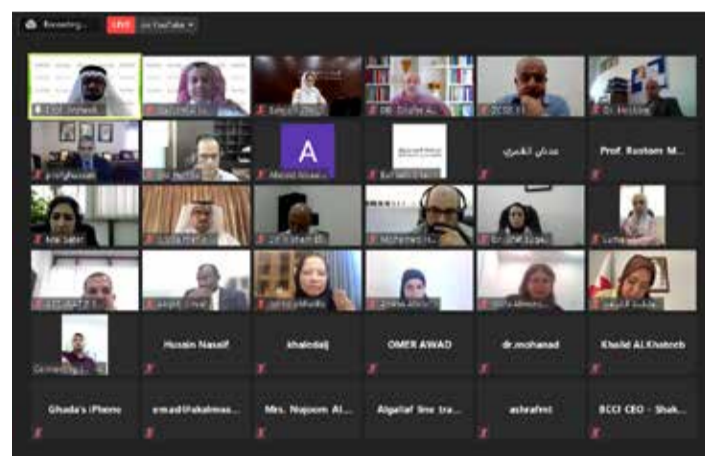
Recording... LIVE on YouTube

A

عدنان الشمري

Prof. Rostam M...

Husain Nasaif

khaledalj

OMER AWAD

dr.mohanad

Khalid Al.Khateeb

Ghada's iPhone

emad@akalmoa...

Mrs. Nojoom Al...

Algallaf line tra...

ashrafmt

BCCI CEO - Shak...